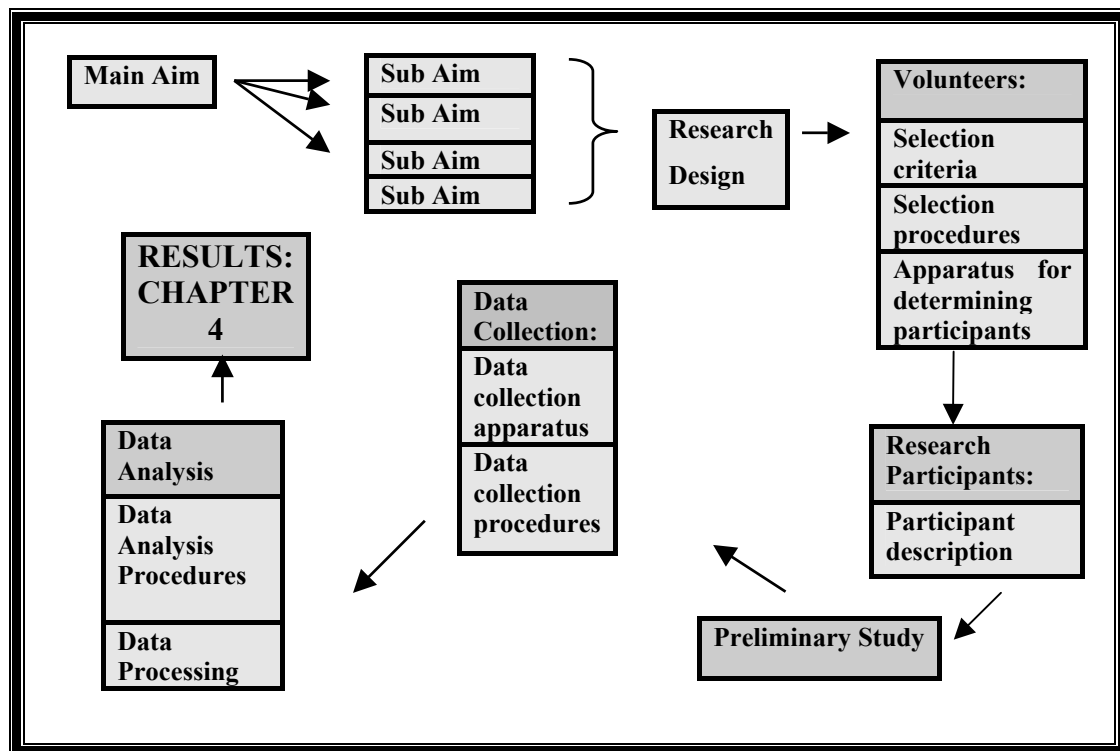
Main Aim

Sub Aim
Sub Aim
Sub Aim
Sub Aim

Research Design

Volunteers:
Selection criteria
Selection procedures
Apparatus for determining participants

Research Participants:
Participant description

Preliminary Study

Data Collection:
Data collection apparatus
Data collection procedures

Data Analysis
Data Analysis Procedures
Data Processing

RESULTS: CHAPTER 4